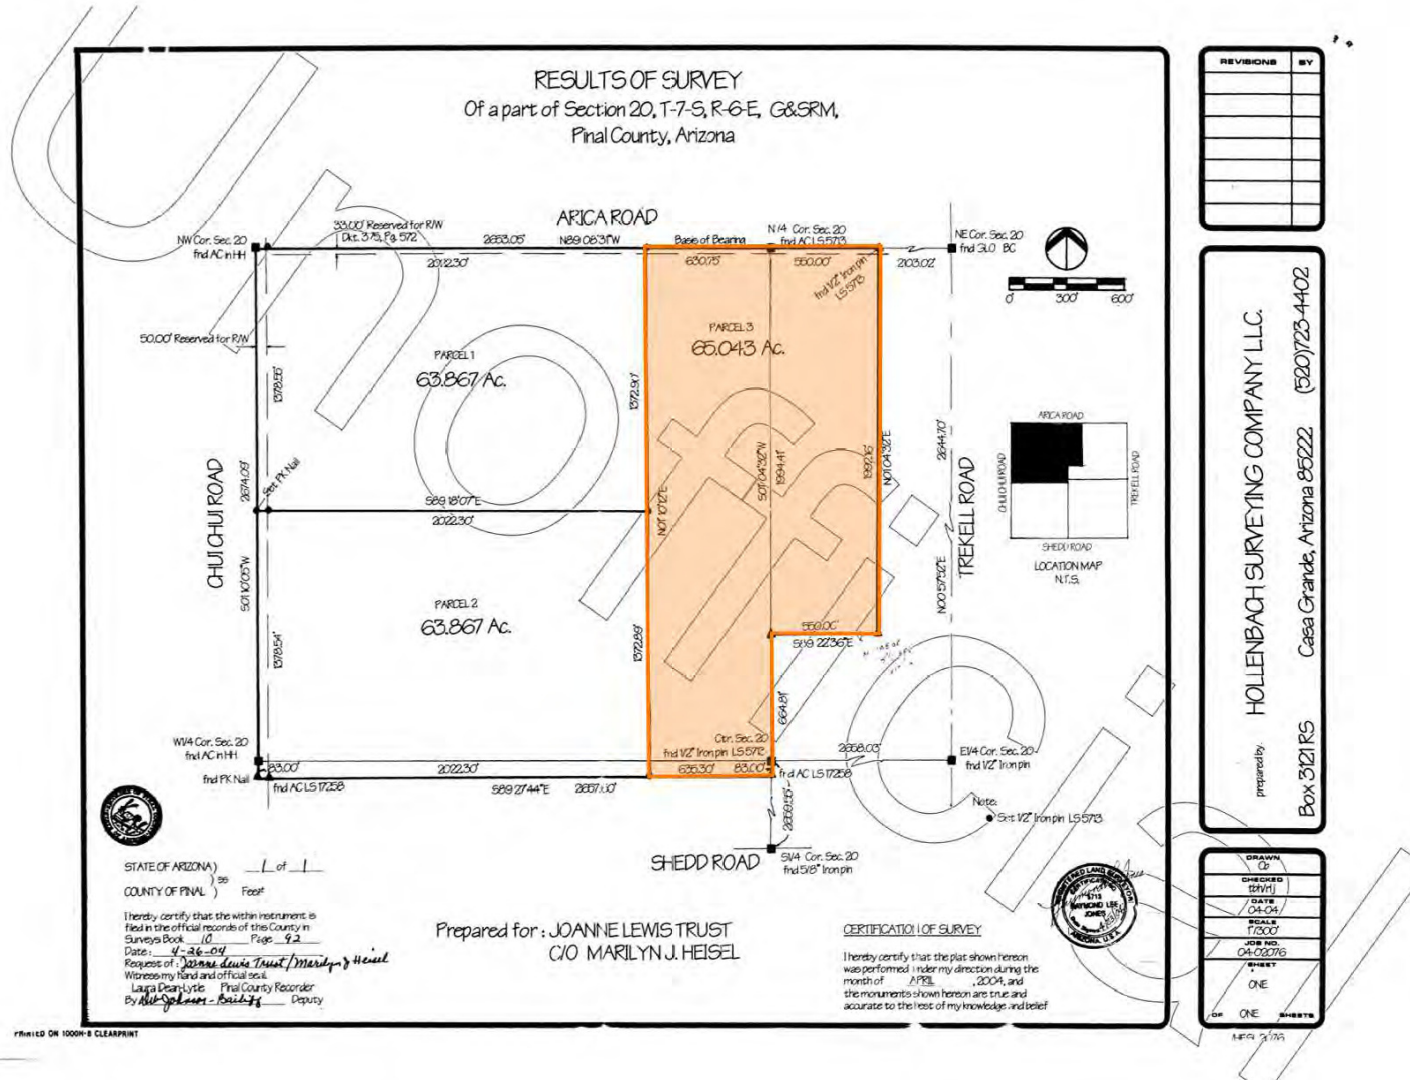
RESULTS OF SURVEY
Of a part of Section 20, T-7-S, R-6-E, G&SRM,
Pinal County, Arizona

ARICA ROAD

NW Cor. Sec. 20 fnd AC in HH
33.00' Reserved for R/W Dkt. 375, Pg 572
2653.05'
N89°08'31"W
Base of Bearing
N 1/4 Cor. Sec. 20 fnd AC LS 5713
NE Cor. Sec. 20 fnd 3 1/4 BC
2012.30'
630.75'
550.00'
2103.02'
fnd 1/2" Iron pin LS 5713
0' 300' 600'

50.00' Reserved for R/W
PARCEL 3
65.043 Ac.
PARCEL 1
63.867 Ac.
1378.55'
1372.91'
Set PK Nail
2674.09'
S89°18'07"E
2022.30'
N01°01'12"E
S01°04'28"W
1994.41'
1999.16'
N01°04'32"E
2644.70'
CHUI CHUI ROAD
S01°10'05"W
TREKELL ROAD
ARICA ROAD
CHUI CHUI ROAD
TREKELL ROAD
SHEDD ROAD
LOCATION MAP
N.T.S.
PARCEL 2
63.867 Ac.
1378.54'
1372.89'
550.00'
S89°22'36"E
N00°57'32"E
664.81'
W1/4 Cor. Sec. 20 fnd AC in HH
fnd PK Nail
83.00'
fnd AC LS 17258
2022.30'
S89°27'44"E
2657.10'
Ctr. Sec. 20 fnd 1/2" Iron pin LS 5713
635.30'
83.00'
fnd AC LS 17258
2658.03'
E1/4 Cor. Sec. 20 fnd 1/2" Iron pin
Note:
Set 1/2" Iron pin LS 5713
2609.25'
SHEDD ROAD
S1/4 Cor. Sec. 20 fnd 5/8" Iron pin

STATE OF ARIZONA) ss
COUNTY OF PINAL )
1 of 1
Fees
I hereby certify that the within instrument is filed in the official records of the County in Surveys Book 10 Page 92
Date: 4-26-04
Request of: Joanne Lewis Trust / Marilyn J Heisel
Witness my hand and official seal.
Laura Dean-Lytle Pinal County Recorder
By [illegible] - Bailiff Deputy

Prepared for: JOANNE LEWIS TRUST
C/O MARILYN J. HEISEL

CERTIFICATION OF SURVEY
I hereby certify that the plat shown hereon was performed under my direction during the month of APRIL, 2004, and the monuments shown hereon are true and accurate to the best of my knowledge and belief

REGISTERED LAND SURVEYOR CERTIFICATE NO. 5713 RAYMOND LEE JONES ARIZONA U.S.A.

REVISIONS | BY

prepared by:
HOLLENBACH SURVEYING COMPANY L.L.C.
(520)723-4402
Casa Grande, Arizona 85222
Box 3121 RS

DRAWN Cb
CHECKED tbh/rj
DATE 04-04
SCALE 1"/300'
JOB NO. 04-02076
SHEET ONE
OF ONE SHEETS

PRINTED ON 1000H-8 CLEARPRINT